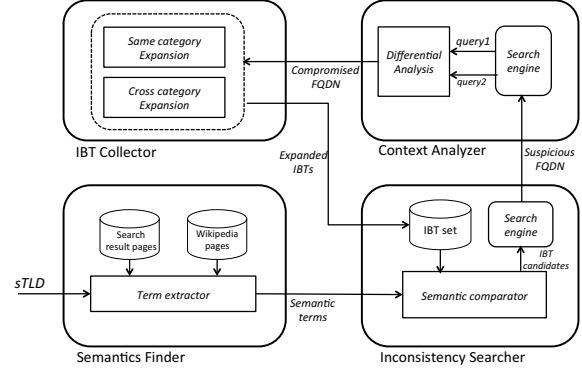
Same category Expansion

Cross category Expansion

IBT Collector

Compromised FQDN

Differential Analysis

query1

query2

Search engine

Context Analyzer

Expanded IBTs

Suspicious FQDN

Search result pages

Wikipedia pages

sTLD

Term extractor

Semantic terms

Semantics Finder

IBT set

Search engine

IBT candidates

Semantic comparator

Inconsistency Searcher